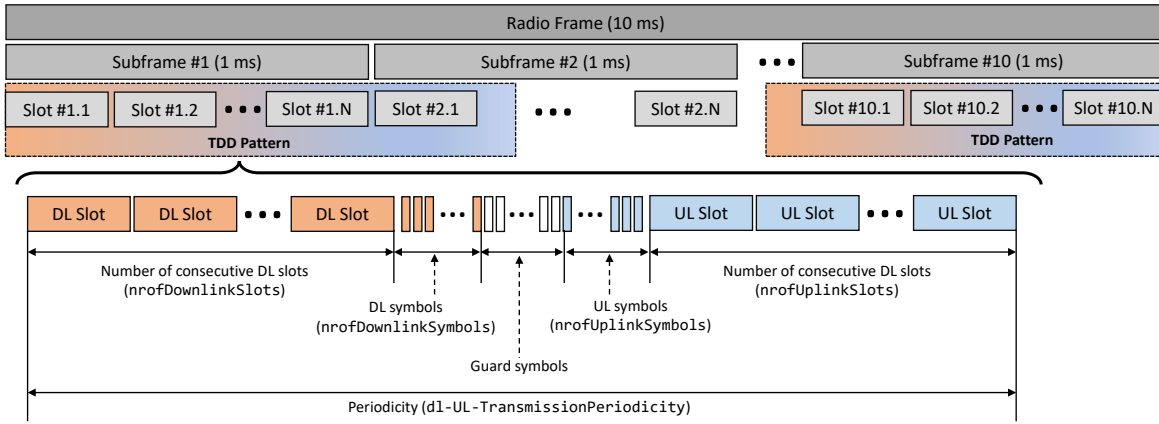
Radio Frame (10 ms)

Subframe #1 (1 ms)

Subframe #2 (1 ms)

Subframe #10 (1 ms)

Slot #1.1

Slot #1.2

Slot #1.N

Slot #2.1

Slot #2.N

Slot #10.1

Slot #10.2

Slot #10.N

TDD Pattern

TDD Pattern

DL Slot

DL Slot

DL Slot

UL Slot

UL Slot

UL Slot

Number of consecutive DL slots (nrofDownlinkSlots)

DL symbols (nrofDownlinkSymbols)

Guard symbols

UL symbols (nrofUplinkSymbols)

Number of consecutive DL slots (nrofUplinkSlots)

Periodicity (dl-UL-TransmissionPeriodicity)